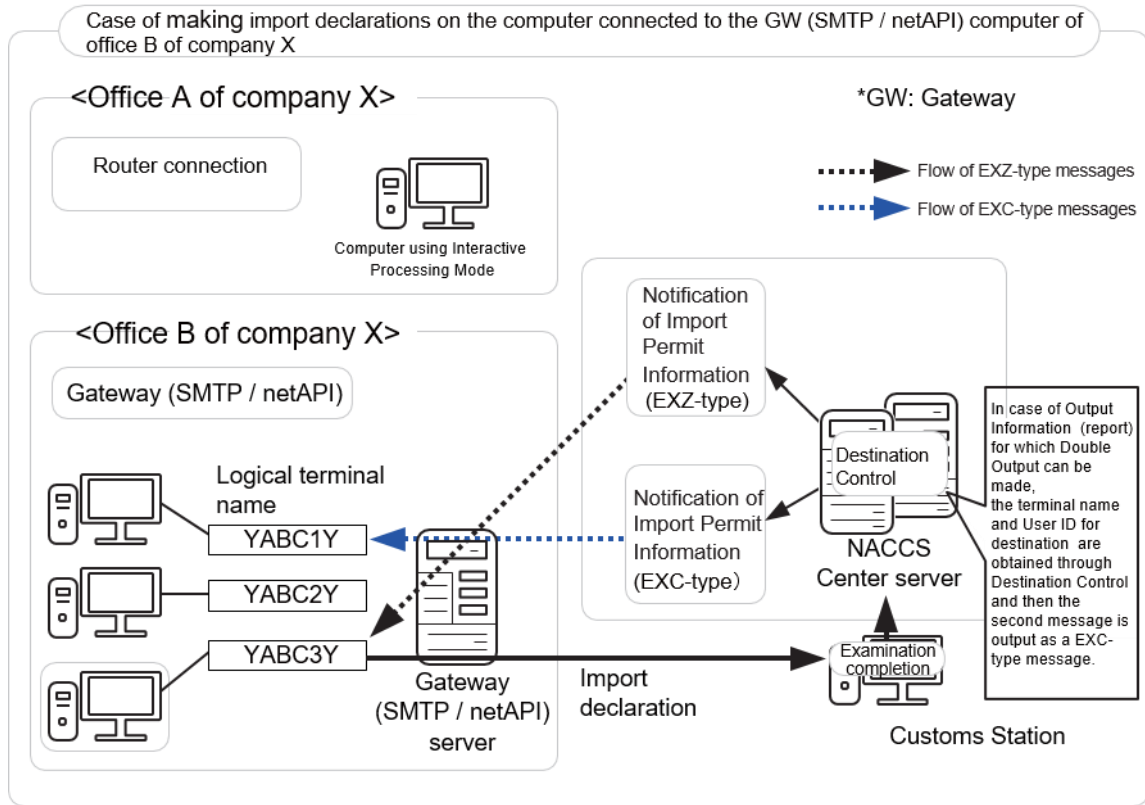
Case of making import declarations on the computer connected to the GW (SMTP / netAPI) computer of office B of company X

<Office A of company X>

Router connection

Computer using Interactive Processing Mode

*GW: Gateway

Flow of EXZ-type messages

Flow of EXC-type messages

<Office B of company X>

Gateway (SMTP / netAPI)

Logical terminal name

YABC1Y

YABC2Y

YABC3Y

Gateway (SMTP / netAPI) server

Notification of Import Permit Information (EXZ-type)

Notification of Import Permit Information (EXC-type)

Destination Control

NACCS Center server

In case of Output Information (report) for which Double Output can be made, the terminal name and User ID for destination are obtained through Destination Control and then the second message is output as a EXC-type message.

Import declaration

Examination completion

Customs Station